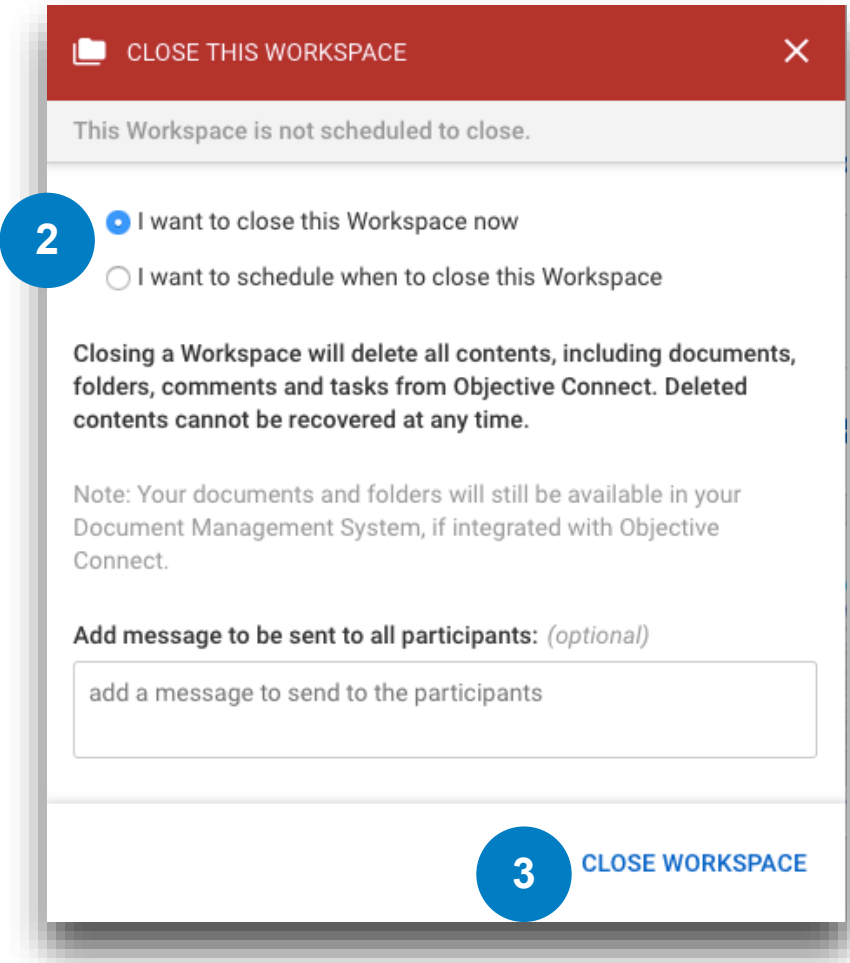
CLOSE THIS WORKSPACE

This Workspace is not scheduled to close.

2

I want to close this Workspace now

I want to schedule when to close this Workspace

Closing a Workspace will delete all contents, including documents, folders, comments and tasks from Objective Connect. Deleted contents cannot be recovered at any time.

Note: Your documents and folders will still be available in your Document Management System, if integrated with Objective Connect.

Add message to be sent to all participants: (optional)

add a message to send to the participants

3

CLOSE WORKSPACE